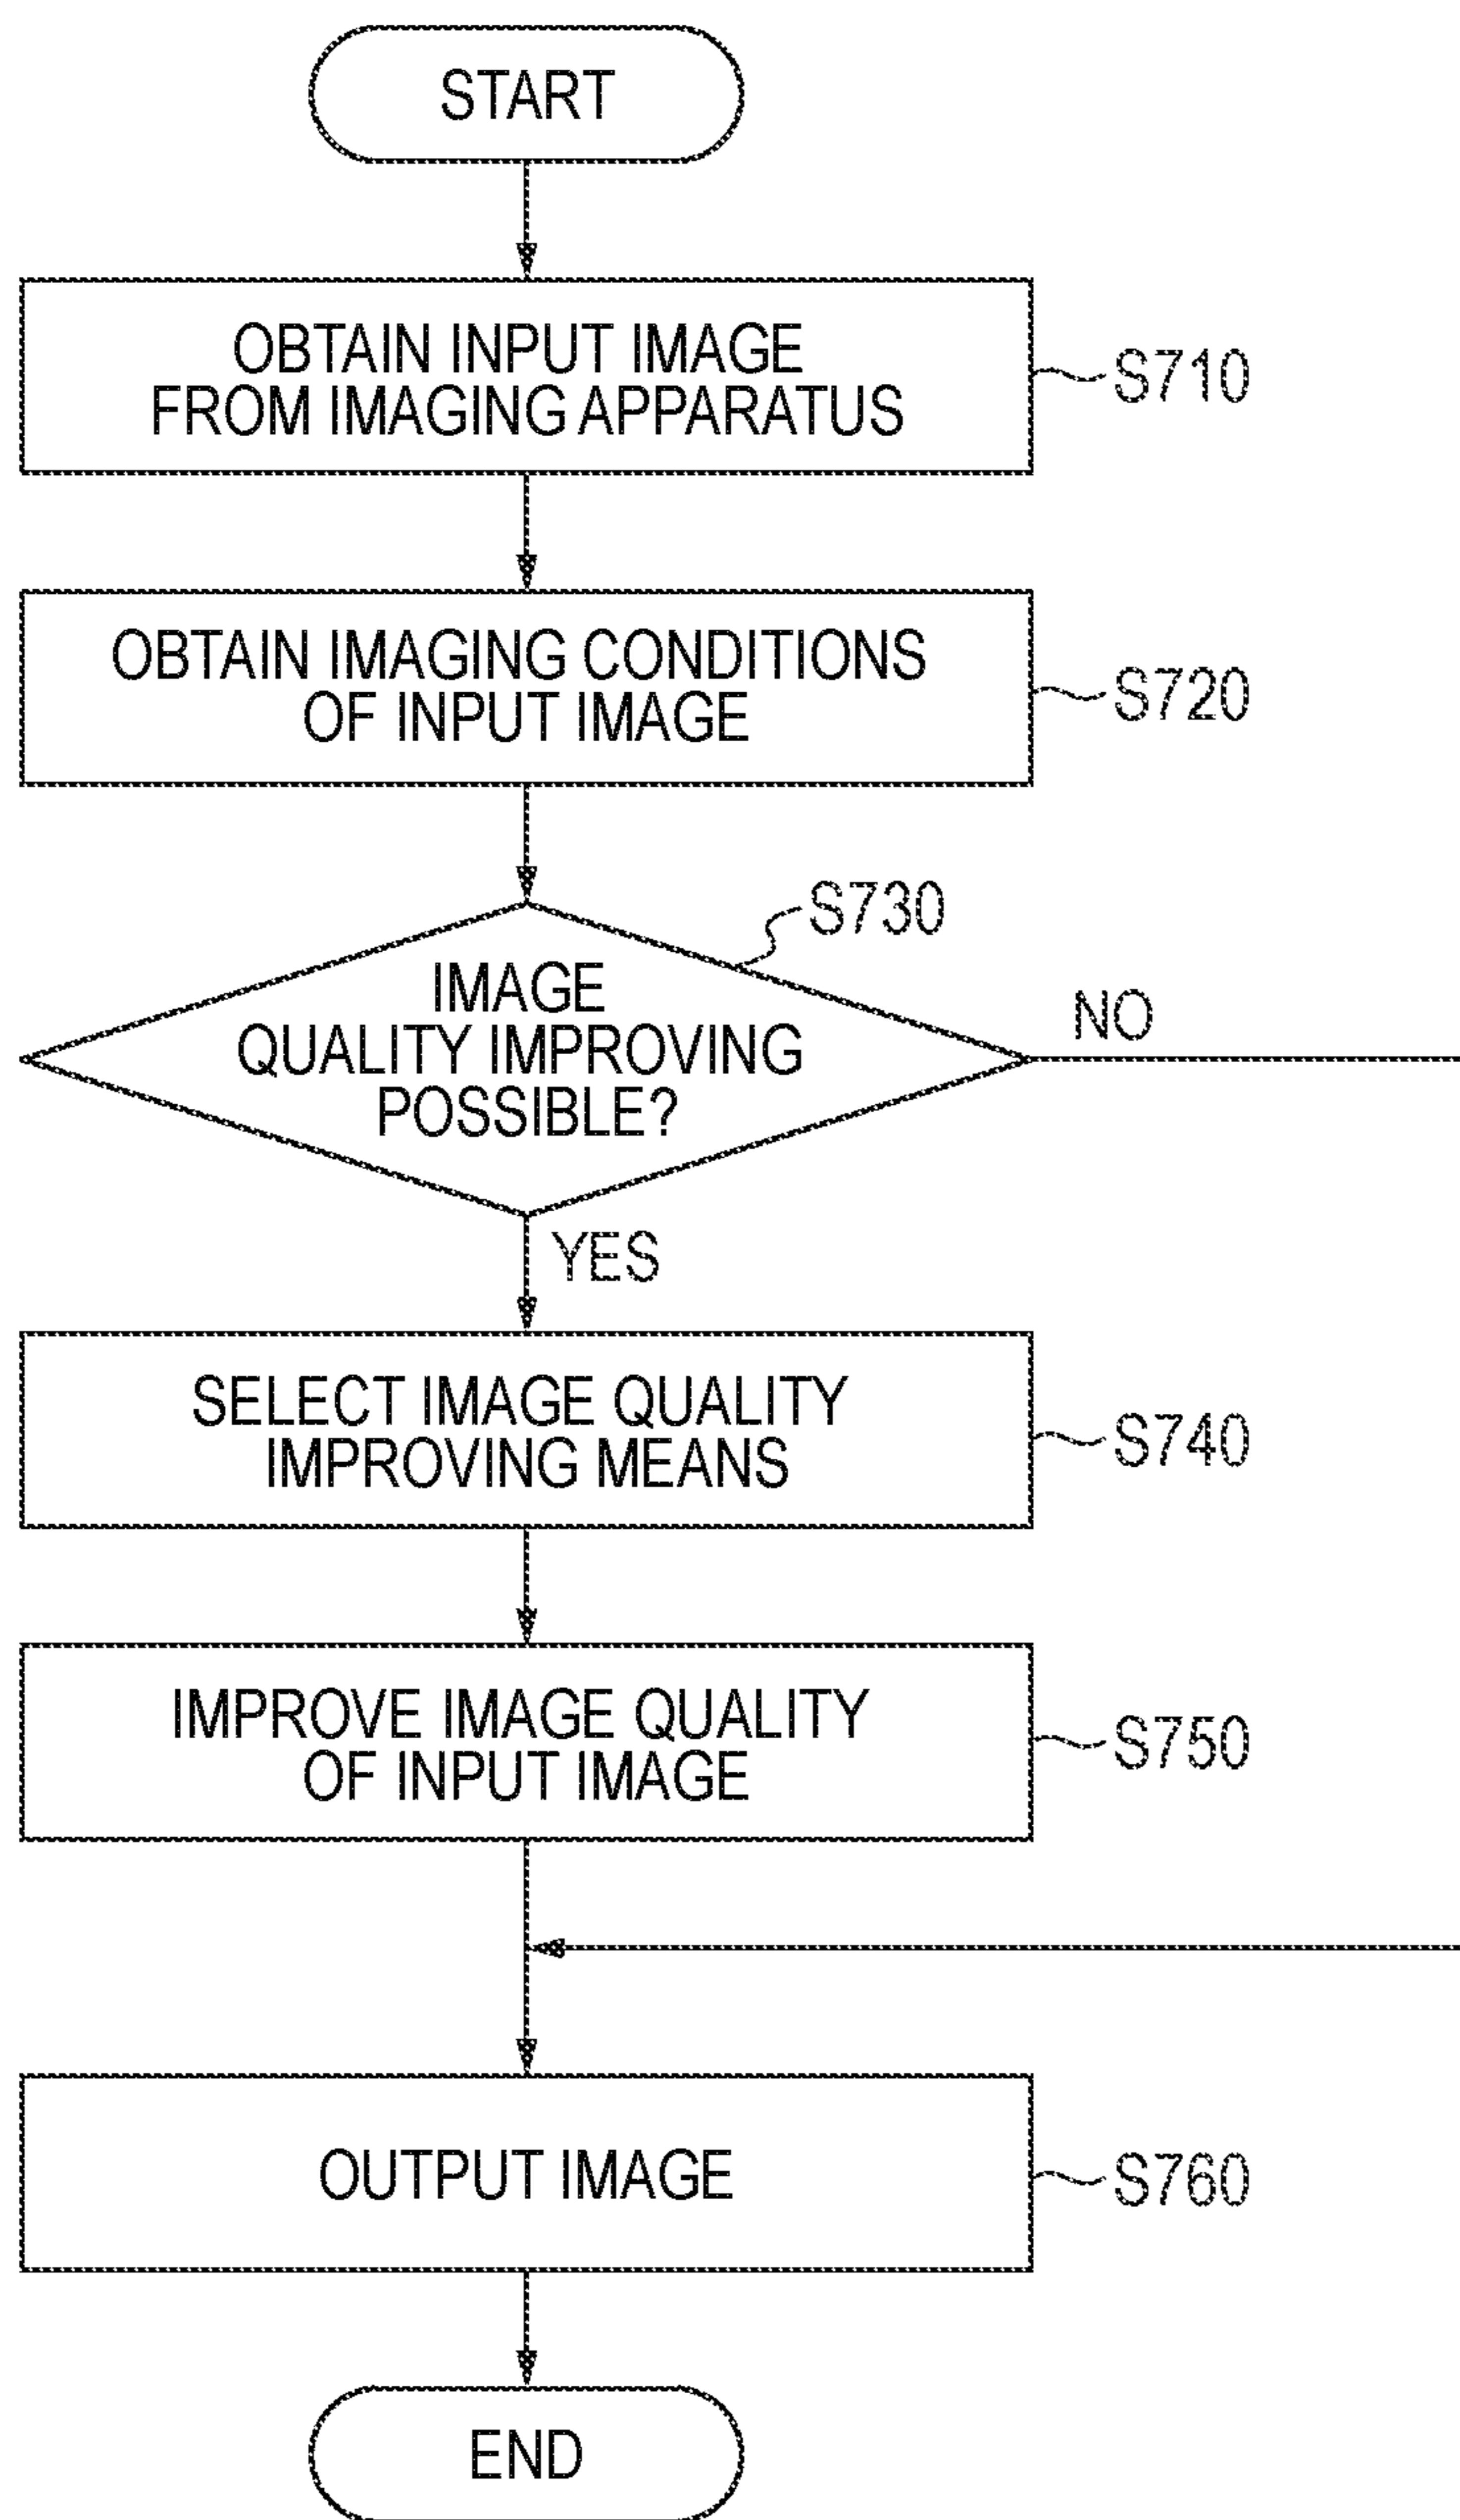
START

OBTAIN INPUT IMAGE FROM IMAGING APPARATUS

S710

OBTAIN IMAGING CONDITIONS OF INPUT IMAGE

S720

S730

IMAGE QUALITY IMPROVING POSSIBLE?

NO

YES

SELECT IMAGE QUALITY IMPROVING MEANS

S740

IMPROVE IMAGE QUALITY OF INPUT IMAGE

S750

OUTPUT IMAGE

S760

END